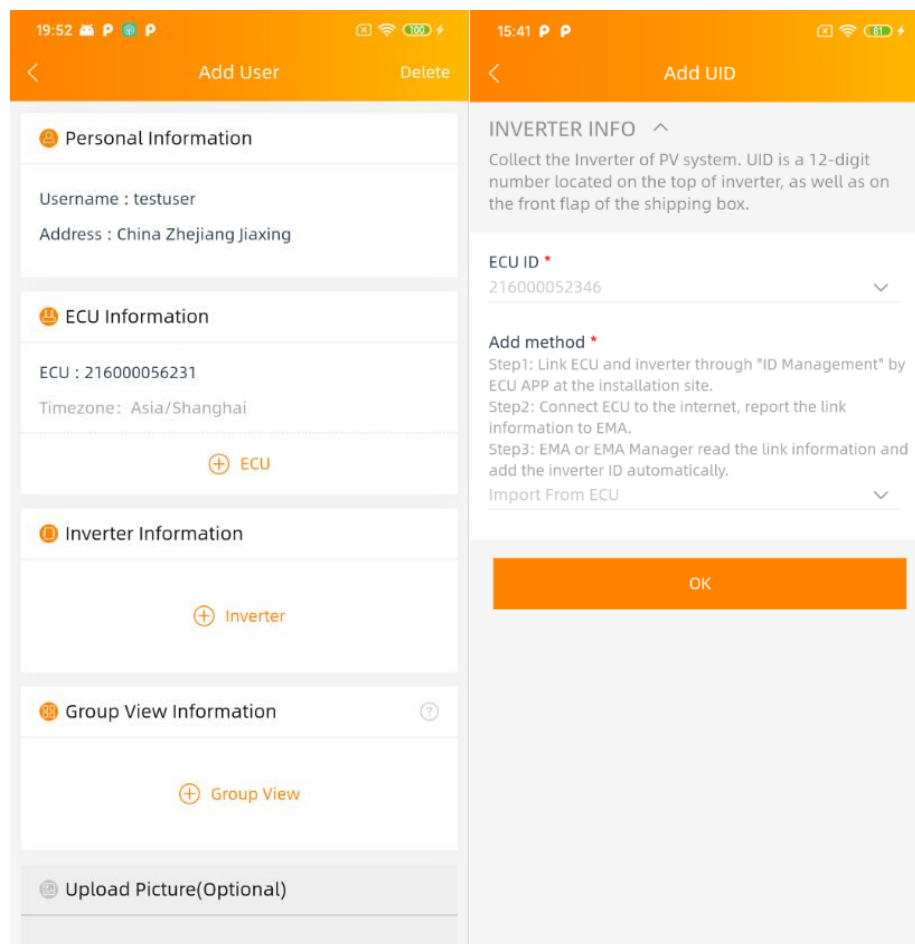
19:52 P P 100

Add User
Delete

Personal Information

Username : testuser

Address : China Zhejiang Jiaxing

ECU Information

ECU : 216000056231

Timezone: Asia/Shanghai

ECU

Inverter Information

Inverter

Group View Information

Group View

Upload Picture(Optional)

15:41 P P 81

Add UID

INVERTER INFO

Collect the Inverter of PV system. UID is a 12-digit number located on the top of inverter, as well as on the front flap of the shipping box.

ECU ID *

216000052346

Add method *

Step1: Link ECU and inverter through "ID Management" by ECU APP at the installation site.
Step2: Connect ECU to the internet, report the link information to EMA.
Step3: EMA or EMA Manager read the link information and add the inverter ID automatically.

Import From ECU

OK